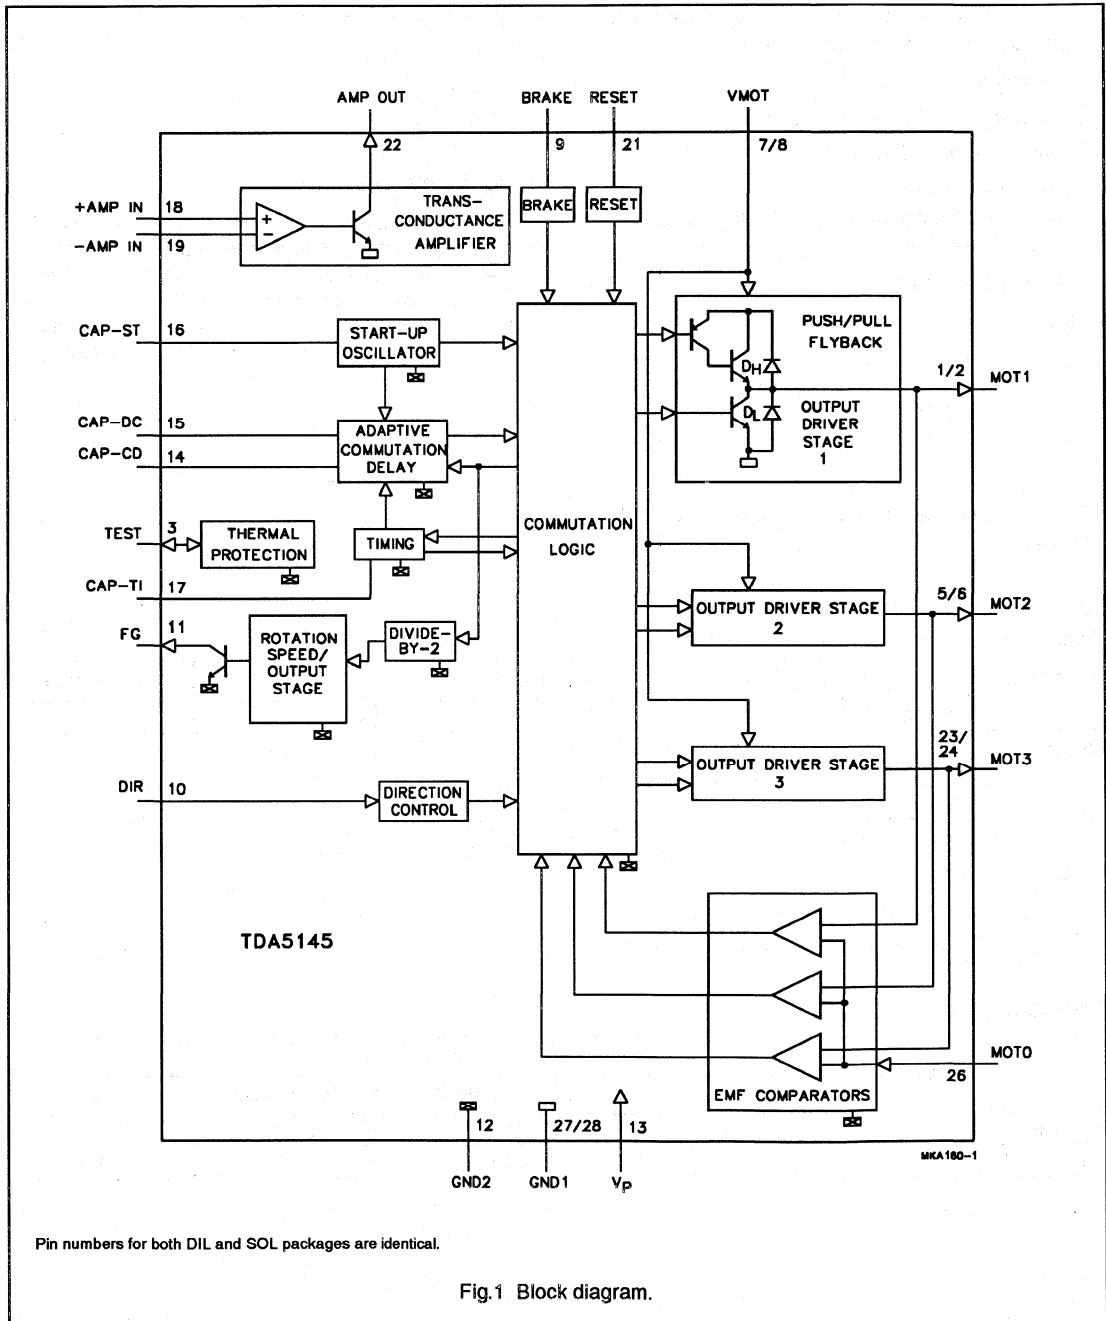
AMP OUT

BRAKE RESET

VMOT

22

9

21

7/8

+AMP IN 18

-AMP IN 19

TRANS-CONDUCTANCE AMPLIFIER

BRAKE

RESET

PUSH/PULL FLYBACK

CAP-ST 16

START-UP OSCILLATOR

$D_H$

1/2

MOT1

$D_L$

OUTPUT DRIVER STAGE 1

CAP-DC 15

CAP-CD 14

ADAPTIVE COMMUTATION DELAY

TEST 3

THERMAL PROTECTION

TIMING

COMMUTATION LOGIC

CAP-TI 17

5/6

MOT2

OUTPUT DRIVER STAGE 2

FG 11

ROTATION SPEED/ OUTPUT STAGE

DIVIDE-BY-2

23/ 24

MOT3

OUTPUT DRIVER STAGE 3

DIR 10

DIRECTION CONTROL

TDA5145

MOT0

26

EMF COMPARATORS

12

27/28

13

GND2

GND1

$V_P$

MKA180-1

Pin numbers for both DIL and SOL packages are identical.

Fig.1 Block diagram.